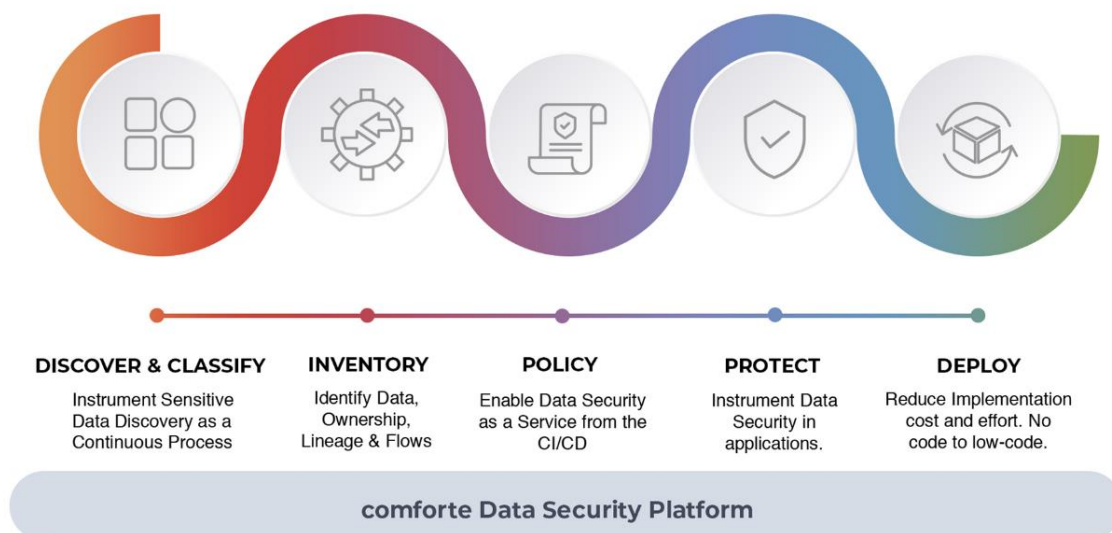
DISCOVER & CLASSIFY
Instrument Sensitive Data Discovery as a Continuous Process

INVENTORY
Identify Data, Ownership, Lineage & Flows

POLICY
Enable Data Security as a Service from the CI/CD

PROTECT
Instrument Data Security in applications.

DEPLOY
Reduce Implementation cost and effort. No code to low-code.

comforte Data Security Platform